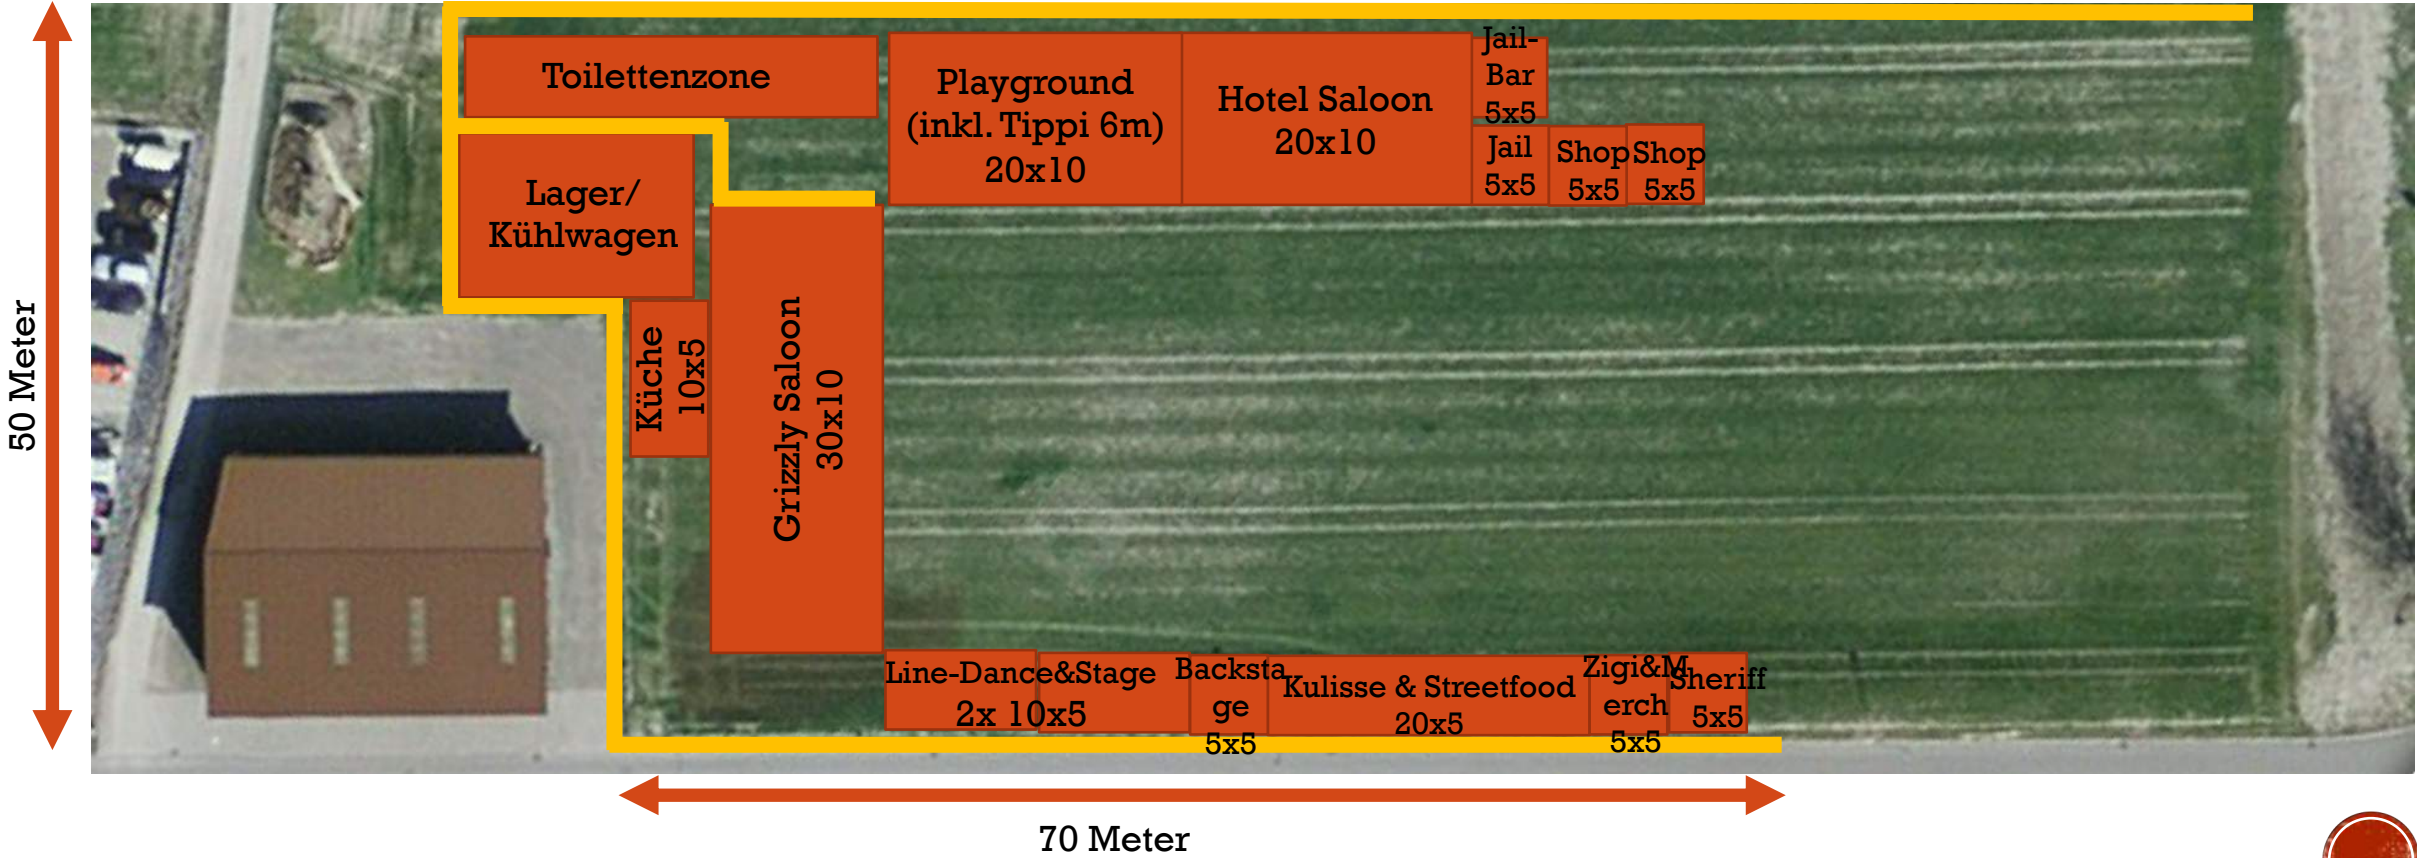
50 Meter

Toilettenzone

Playground (inkl. Tippi 6m) 20x10

Hotel Saloon 20x10

Jail-Bar 5x5

Jail 5x5

Shop 5x5

Shop 5x5

Lager/ Kühlwagen

Küche 10x5

Grizzly Saloon 30x10

Line-Dance&Stage 2x 10x5

Backstage 5x5

Kulisse & Streetfood 20x5

Zigi&Merch 5x5

Sheriff 5x5

70 Meter